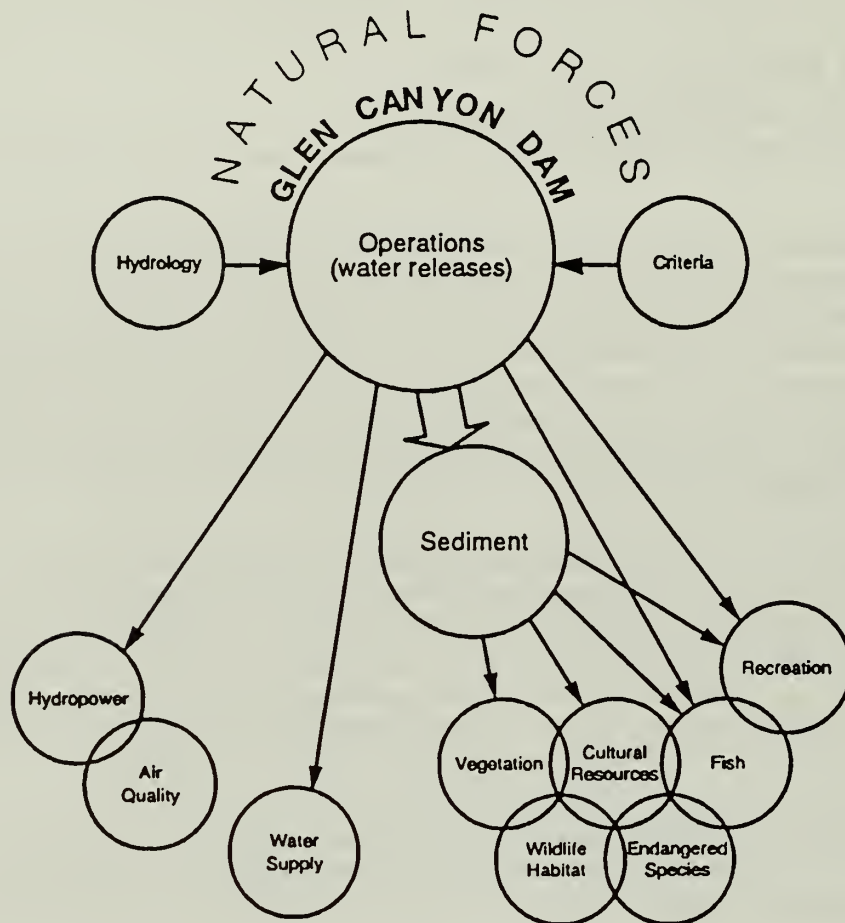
NATURAL FORCES

GLEN CANYON DAM

Hydrology

Operations (water releases)

Criteria

Sediment

Recreation

Hydropower

Air Quality

Water Supply

Vegetation

Cultural Resources

Fish

Wildlife Habitat

Endangered Species